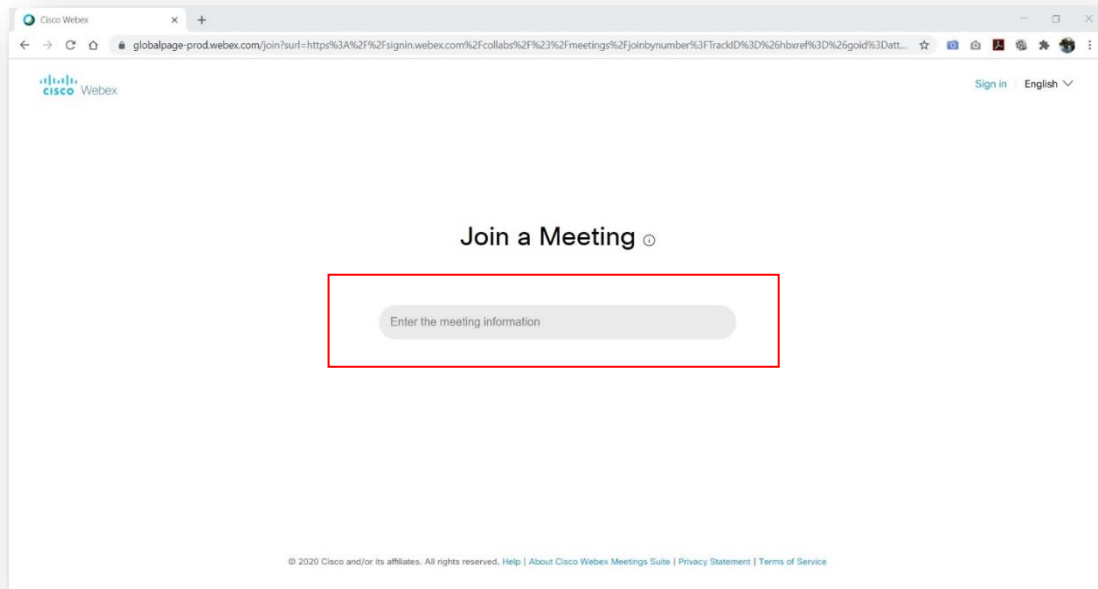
Cisco Webex

globalpage-prod.webex.com/join?surl=https%3A%2F%2Fsignin.webex.com%2Fcollabs%2F%23%2Fmeetings%2Fjoinbynumber%3FTrackID%3D%26hbxref%3D%26goid%3Datt...

cisco Webex

Sign in | English

Join a Meeting

Enter the meeting information

© 2020 Cisco and/or its affiliates. All rights reserved. Help | About Cisco Webex Meetings Suite | Privacy Statement | Terms of Service